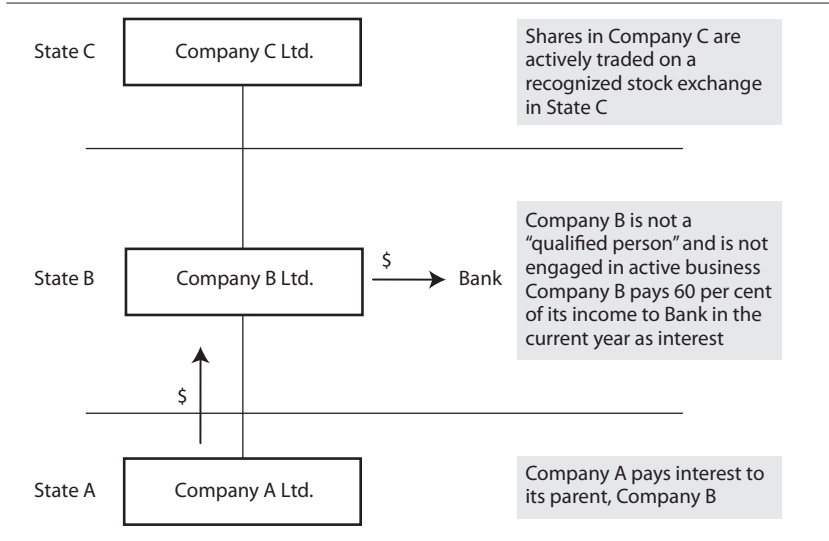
State C

Company C Ltd.

Shares in Company C are actively traded on a recognized stock exchange in State C

State B

Company B Ltd.

$

Bank

Company B is not a "qualified person" and is not engaged in active business Company B pays 60 per cent of its income to Bank in the current year as interest

$

State A

Company A Ltd.

Company A pays interest to its parent, Company B